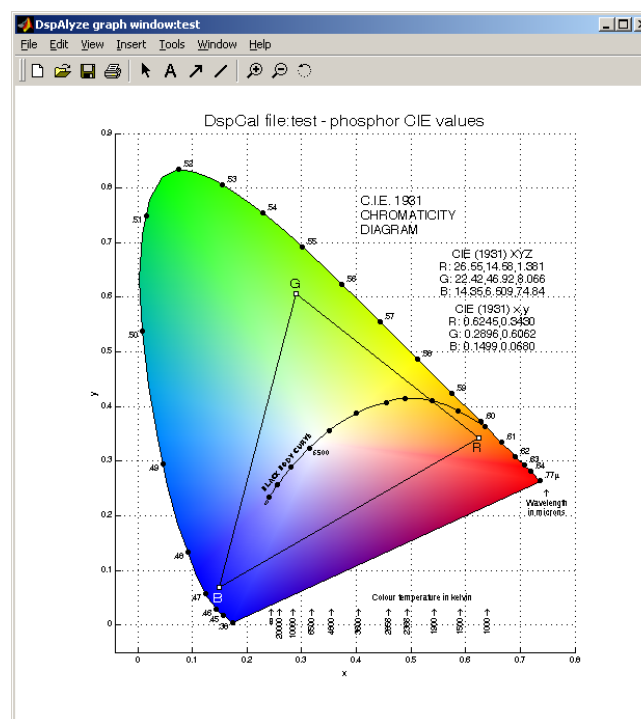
DspAlyze graph window:test

File Edit View Insert Tools Window Help

DspCal file:test - phosphor CIE values

C.I.E. 1931
CHROMATICITY
DIAGRAM

CIE (1931) XYZ
R: 26.55,14.58,1.381
G: 22.42,46.92,8.066
B: 14.35,6.509,74.84

CIE (1931) x,y
R: 0.6245,0.3430
G: 0.2896,0.6062
B: 0.1499,0.0680

.52
.53
.54
.55
.56
.57
.58
.59
.60
.61
.62
.63
.64
.77μ
.51
.50
.49
.48
.47
.46
.45
.38

G
R
B

BLACK BODY CURVE
6500

Wavelength in microns

Colour temperature in kelvin

∞
20000
10000
6500
4800
3600
2856
2360
1900
1500
1000

0.9
0.8
0.7
0.6
0.5
0.4
0.3
0.2
0.1
0
y

0
0.1
0.2
0.3
0.4
0.5
0.6
0.7
0.8
x